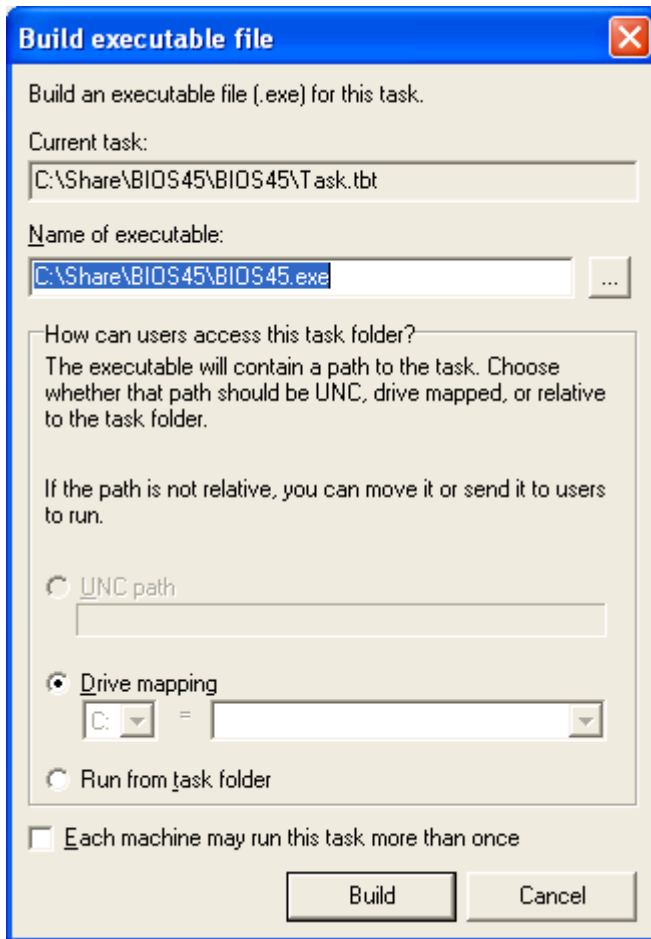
Build executable file

Build an executable file (.exe) for this task.

Current task:

C:\Share\BIOS45\BIOS45\Task.tbt

Name of executable:

C:\Share\BIOS45\BIOS45.exe

...

How can users access this task folder?

The executable will contain a path to the task. Choose whether that path should be UNC, drive mapped, or relative to the task folder.

If the path is not relative, you can move it or send it to users to run.

UNC path

Drive mapping

C: =

Run from task folder

Each machine may run this task more than once

Build

Cancel